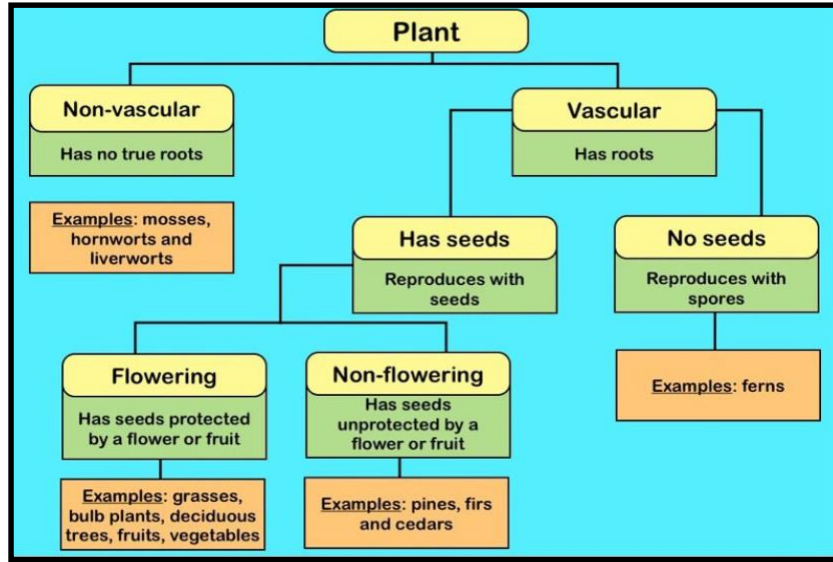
Plant

Non-vascular

Has no true roots

Examples: mosses, hornworts and liverworts

Vascular

Has roots

Has seeds

Reproduces with seeds

No seeds

Reproduces with spores

Examples: ferns

Flowering

Has seeds protected by a flower or fruit

Examples: grasses, bulb plants, deciduous trees, fruits, vegetables

Non-flowering

Has seeds unprotected by a flower or fruit

Examples: pines, firs and cedars